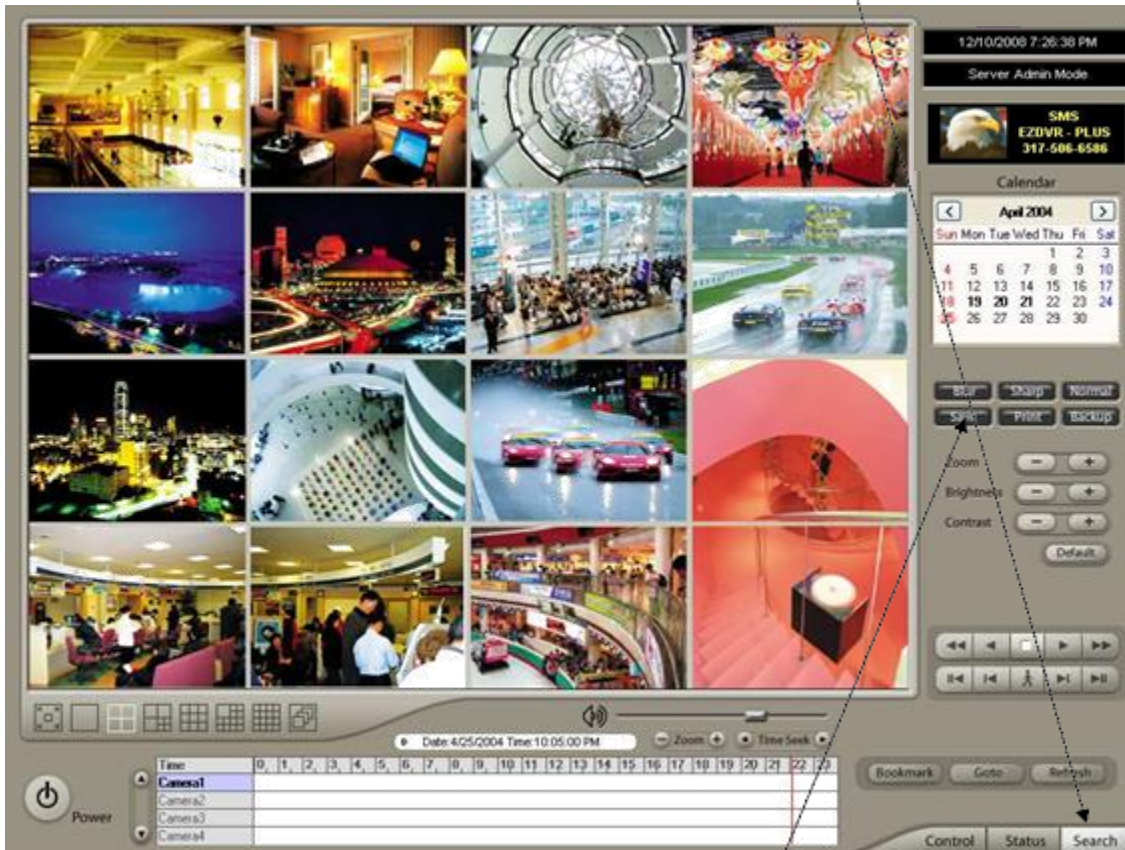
12/10/2008 7:26:38 PM

Server Admin Mode

SMS
EZDVR - PLUS
317-506-6586

Calendar

April 2004

| Sun | Mon | Tue | Wed | Thu | Fri | Sat |
|---|---|---|---|---|---|---|
| | | | | 1 | 2 | 3 |
| 4 | 5 | 6 | 7 | 8 | 9 | 10 |
| 11 | 12 | 13 | 14 | 15 | 16 | 17 |
| 18 | 19 | 20 | 21 | 22 | 23 | 24 |
| 25 | 26 | 27 | 28 | 29 | 30 | |

Blur Sharp Normal
Save Print Backup

Zoom
Brightness
Contrast

Default

Date:4/25/2004 Time:10:05:00 PM

Zoom

Time Seek

| Time | 0 | 1 | 2 | 3 | 4 | 5 | 6 | 7 | 8 | 9 | 10 | 11 | 12 | 13 | 14 | 15 | 16 | 17 | 18 | 19 | 20 | 21 | 22 | 23 |
|---|---|---|---|---|---|---|---|---|---|---|---|---|---|---|---|---|---|---|---|---|---|---|---|---|
| Camera1 | | | | | | | | | | | | | | | | | | | | | | | | |
| Camera2 | | | | | | | | | | | | | | | | | | | | | | | | |
| Camera3 | | | | | | | | | | | | | | | | | | | | | | | | |
| Camera4 | | | | | | | | | | | | | | | | | | | | | | | | |

Power

Bookmark Goto Refresh

Control Status Search